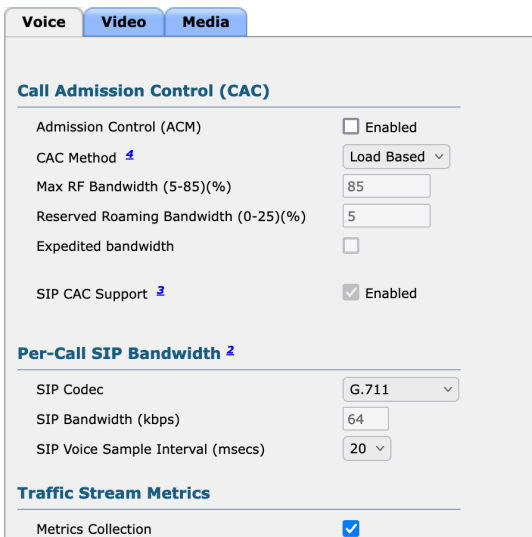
Voice Video Media

Call Admission Control (CAC)

| | |
|---|---|
| Admission Control (ACM) | Enabled |
| CAC Method $^4$ | Load Based |
| Max RF Bandwidth (5-85)(%) | 85 |
| Reserved Roaming Bandwidth (0-25)(%) | 5 |
| Expedited bandwidth | |
| SIP CAC Support $^3$ | Enabled |

Per-Call SIP Bandwidth $^2$

| | |
|---|---|
| SIP Codec | G.711 |
| SIP Bandwidth (kbps) | 64 |
| SIP Voice Sample Interval (msecs) | 20 |

Traffic Stream Metrics

Metrics Collection